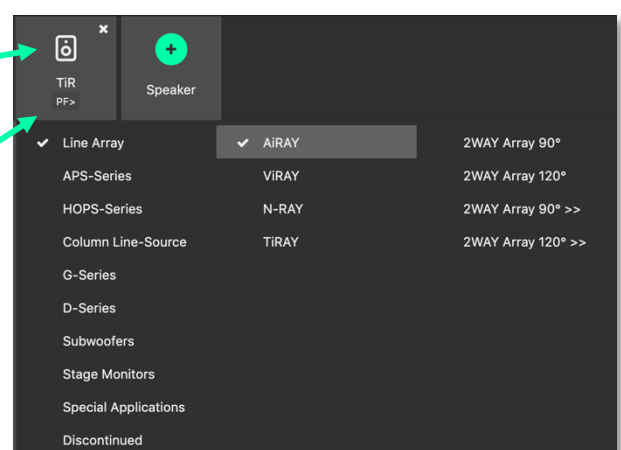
TiR
PF>

Speaker

✔ Line Array
APS-Series
HOPS-Series
Column Line-Source
G-Series
D-Series
Subwoofers
Stage Monitors
Special Applications
Discontinued

✔ AiRAY
ViRAY
N-RAY
TiRAY

2WAY Array 90°
2WAY Array 120°
2WAY Array 90° >>
2WAY Array 120° >>